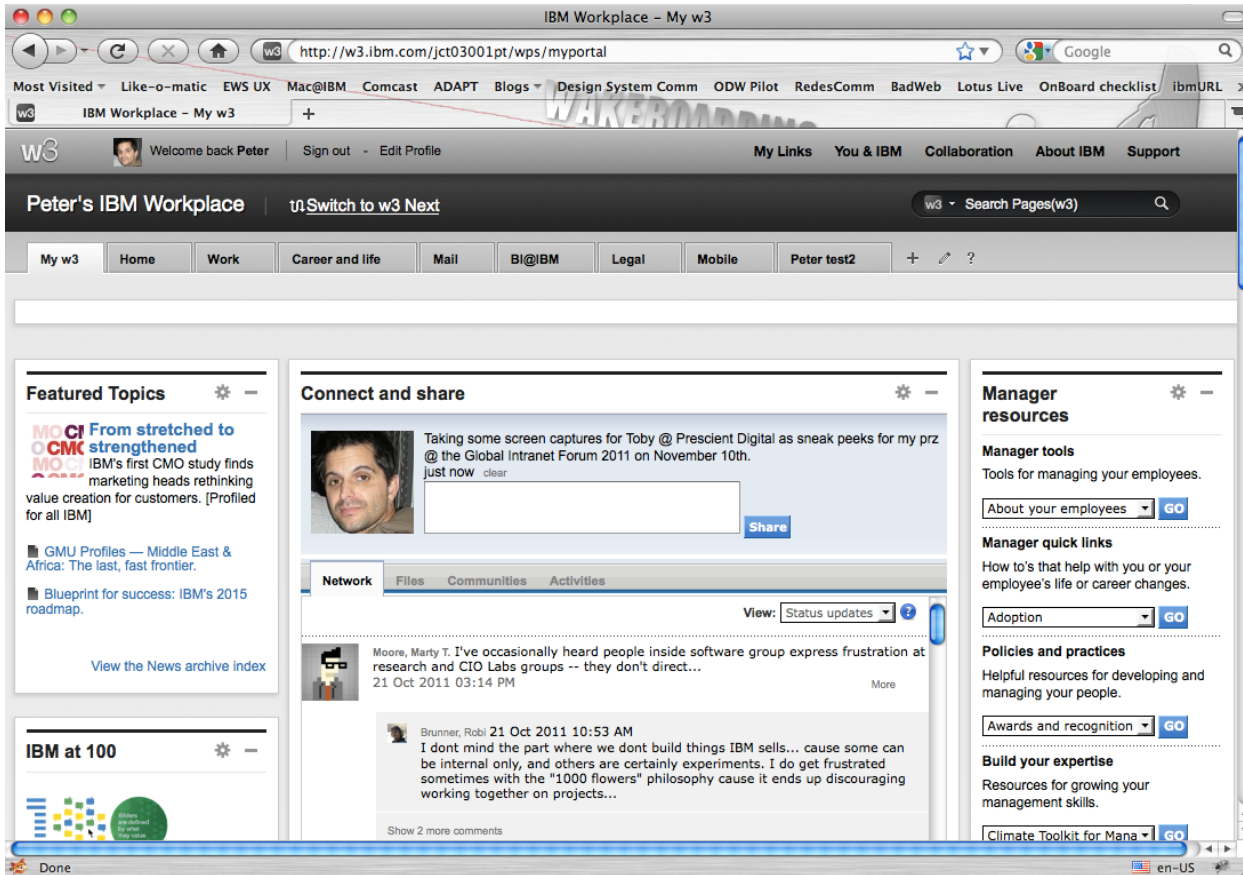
IBM Workplace – My w3

http://w3.ibm.com/jct03001pt/wps/myportal

Google

Most Visited Like-o-matic EWS UX Mac@IBM Comcast ADAPT Blogs Design System Comm ODW Pilot RedesComm BadWeb Lotus Live OnBoard checklist ibmURL

IBM Workplace – My w3

w3 Welcome back Peter Sign out - Edit Profile

My Links You & IBM Collaboration About IBM Support

Peter's IBM Workplace Switch to w3 Next

w3 Search Pages(w3)

My w3 Home Work Career and life Mail BI@IBM Legal Mobile Peter test2

Featured Topics

From stretched to strengthened

IBM's first CMO study finds marketing heads rethinking value creation for customers. [Profiled for all IBM]

GMU Profiles — Middle East & Africa: The last, fast frontier.

Blueprint for success: IBM's 2015 roadmap.

View the News archive index

IBM at 100

Connect and share

Taking some screen captures for Toby @ Prescient Digital as sneak peeks for my prz @ the Global Intranet Forum 2011 on November 10th.
just now clear

Share

Network Files Communities Activities

View: Status updates

Moore, Marty T. I've occasionally heard people inside software group express frustration at research and CIO Labs groups -- they don't direct...
21 Oct 2011 03:14 PM More

Brunner, Robi 21 Oct 2011 10:53 AM
I dont mind the part where we dont build things IBM sells... cause some can be internal only, and others are certainly experiments. I do get frustrated sometimes with the "1000 flowers" philosophy cause it ends up discouraging working together on projects...

Show 2 more comments

Manager resources

Manager tools
Tools for managing your employees.

About your employees GO

Manager quick links
How to's that help with you or your employee's life or career changes.

Adoption GO

Policies and practices
Helpful resources for developing and managing your people.

Awards and recognition GO

Build your expertise
Resources for growing your management skills.

Climate Toolkit for Mana GO

Done en-US